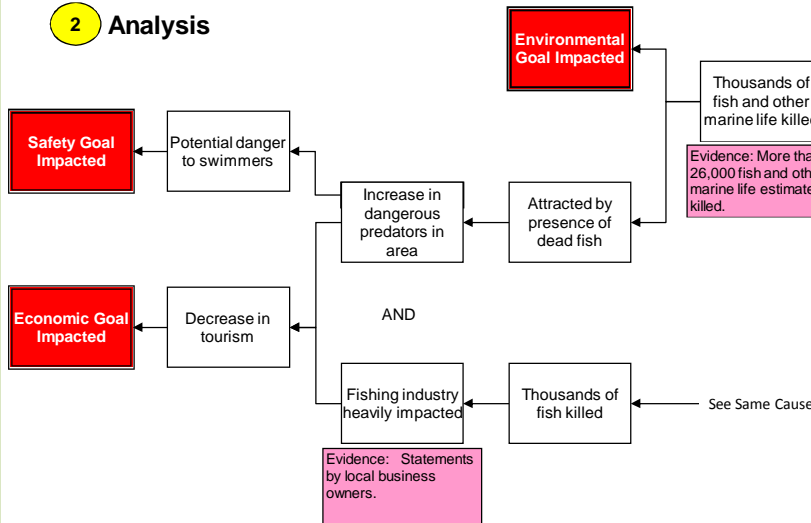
2 Analysis

Environmental Goal Impacted

Thousands of fish and other marine life killed

Evidence: More tha 26,000 fish and oth marine life estimate killed.

Safety Goal Impacted

Potential danger to swimmers

Increase in dangerous predators in area

Attracted by presence of dead fish

AND

Economic Goal Impacted

Decrease in tourism

Fishing industry heavily impacted

Thousands of fish killed

See Same Cause

Evidence: Statements by local business owners.